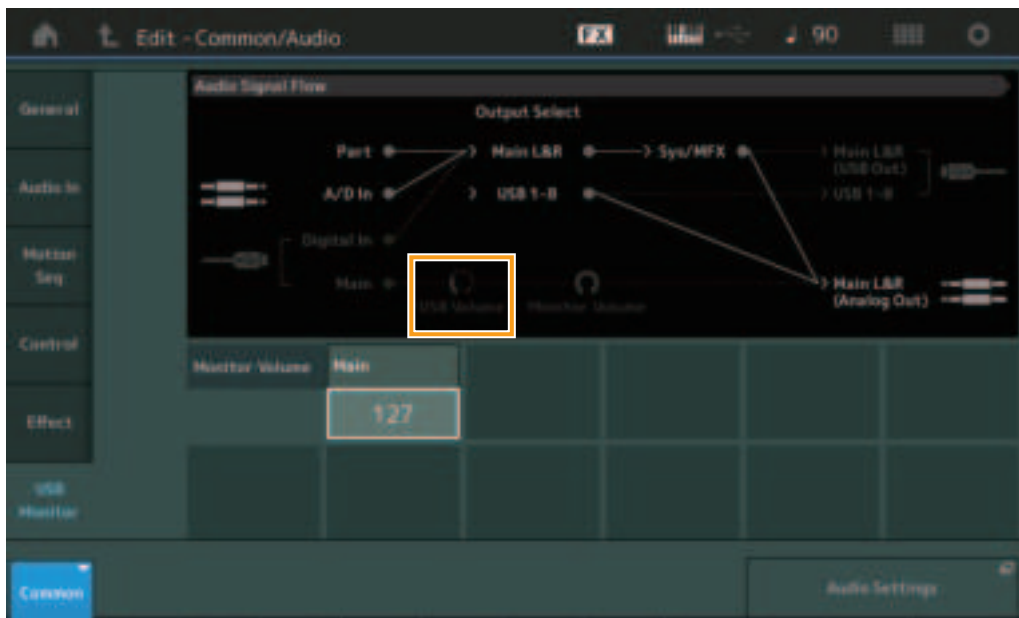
Edit - Common/Audio

FX

90

General

Audio In

Motion Seq

Control

Effect

USB Monitor

Audio Signal Flow

Output Select

Part

A/D In

Digital In

Main

Main L&R

USB 1-8

Sys/MFX

Main L&R (USB Out)

USB 1-8

USB Volume

Monitor Volume

Main L&R (Analog Out)

Monitor Volume

Main

127

Common

Audio Settings